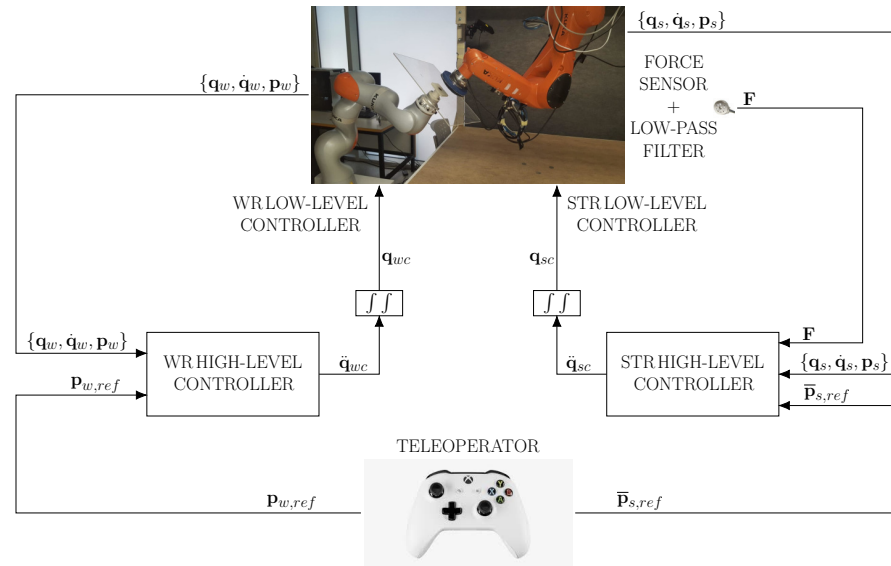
$\{\mathbf{q}_s, \dot{\mathbf{q}}_s, \mathbf{p}_s\}$

$\{\mathbf{q}_w, \dot{\mathbf{q}}_w, \mathbf{p}_w\}$

FORCE SENSOR + LOW-PASS FILTER

$\mathbf{F}$

WR LOW-LEVEL CONTROLLER

STR LOW-LEVEL CONTROLLER

$\mathbf{q}_{wc}$

$\mathbf{q}_{sc}$

$\int\int$

$\int\int$

$\{\mathbf{q}_w, \dot{\mathbf{q}}_w, \mathbf{p}_w\}$

WR HIGH-LEVEL CONTROLLER

$\ddot{\mathbf{q}}_{wc}$

$\ddot{\mathbf{q}}_{sc}$

STR HIGH-LEVEL CONTROLLER

$\mathbf{F}$

$\{\mathbf{q}_s, \dot{\mathbf{q}}_s, \mathbf{p}_s\}$

$\mathbf{p}_{w,ref}$

$\overline{\mathbf{p}}_{s,ref}$

TELEOPERATOR

$\mathbf{p}_{w,ref}$

$\overline{\mathbf{p}}_{s,ref}$